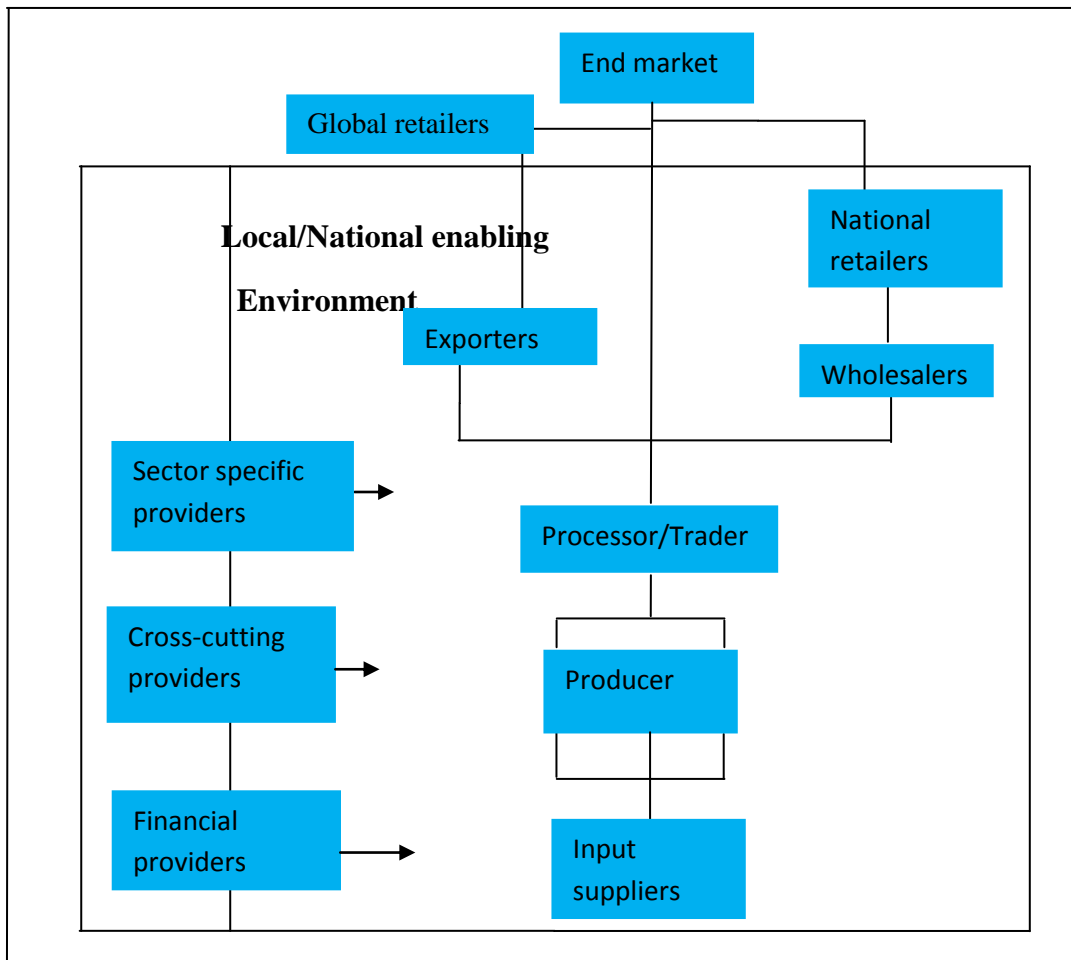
End market

Global retailers

Local/National enabling Environment

National retailers

Exporters

Wholesalers

Sector specific providers

Processor/Trader

Cross-cutting providers

Producer

Financial providers

Input suppliers